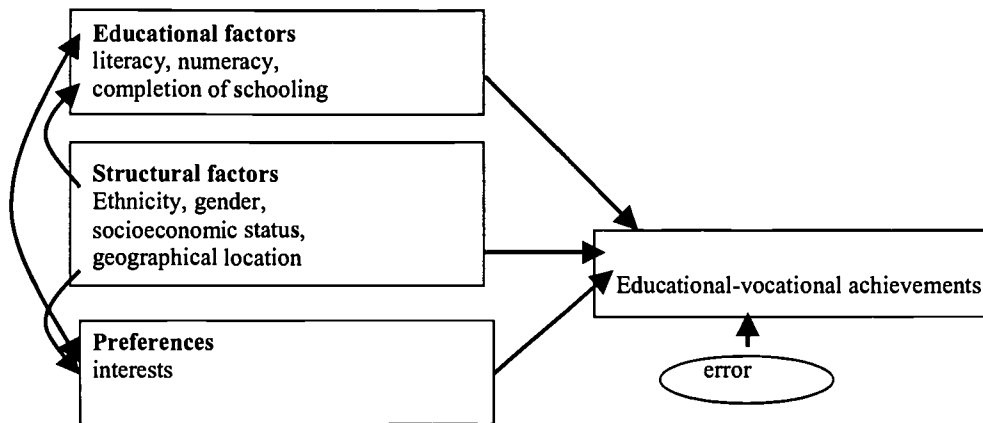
**Educational factors**
literacy, numeracy, completion of schooling

**Structural factors**
Ethnicity, gender, socioeconomic status, geographical location

**Preferences**
interests

Educational-vocational achievements

error